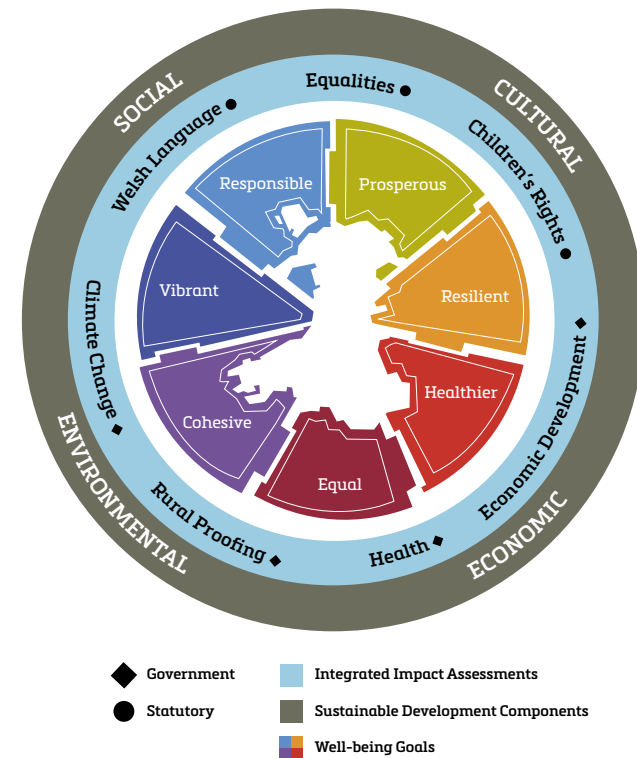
SOCIAL
CULTURAL
ECONOMIC
ENVIRONMENTAL

Equalities
Children's Rights
Economic Development
Health
Rural Proofing
Climate Change
Welsh Language

Responsible
Prosperous
Resilient
Healthier
Equal
Cohesive
Vibrant

Government
Statutory
Integrated Impact Assessments
Sustainable Development Components
Well-being Goals